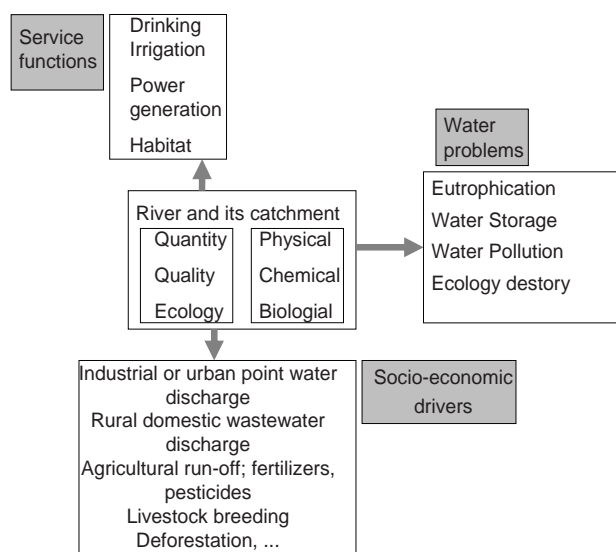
Service functions

Drinking
Irrigation
Power generation
Habitat

Water problems

Eutrophication
Water Storage
Water Pollution
Ecology destory

River and its catchment

Quantity
Quality
Ecology

Physical
Chemical
Biologial

Industrial or urban point water discharge
Rural domestic wastewater discharge
Agricultural run-off; fertilizers, pesticides
Livestock breeding
Deforestation, ...

Socio-economic drivers